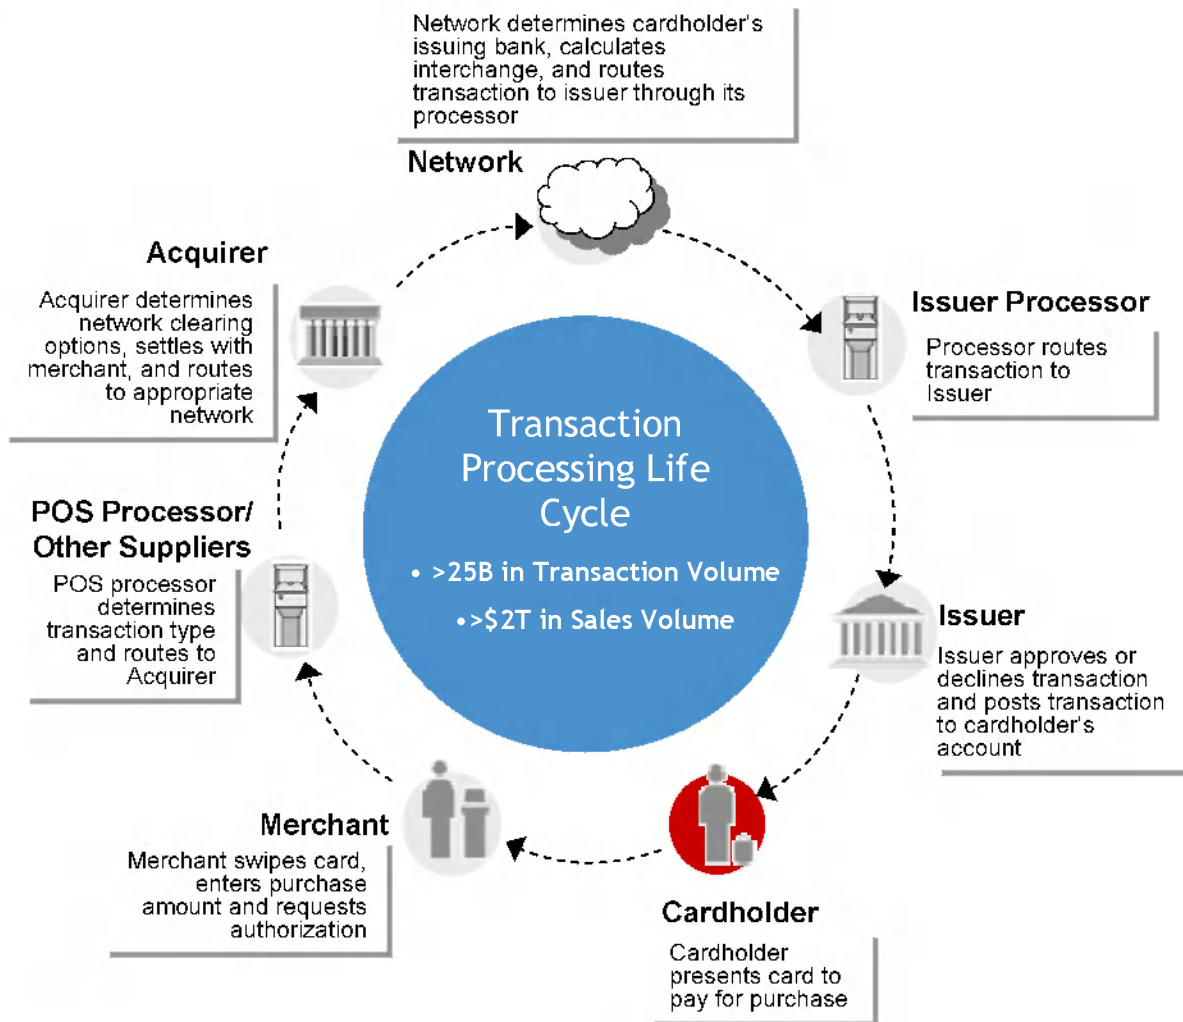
Network determines cardholder's issuing bank, calculates interchange, and routes transaction to issuer through its processor

Network

Acquirer

Acquirer determines network clearing options, settles with merchant, and routes to appropriate network

Issuer Processor

Processor routes transaction to Issuer

Transaction Processing Life Cycle

• >25B in Transaction Volume

•>$2T in Sales Volume

POS Processor/ Other Suppliers

POS processor determines transaction type and routes to Acquirer

Issuer

Issuer approves or declines transaction and posts transaction to cardholder's account

Merchant

Merchant swipes card, enters purchase amount and requests authorization

Cardholder

Cardholder presents card to pay for purchase